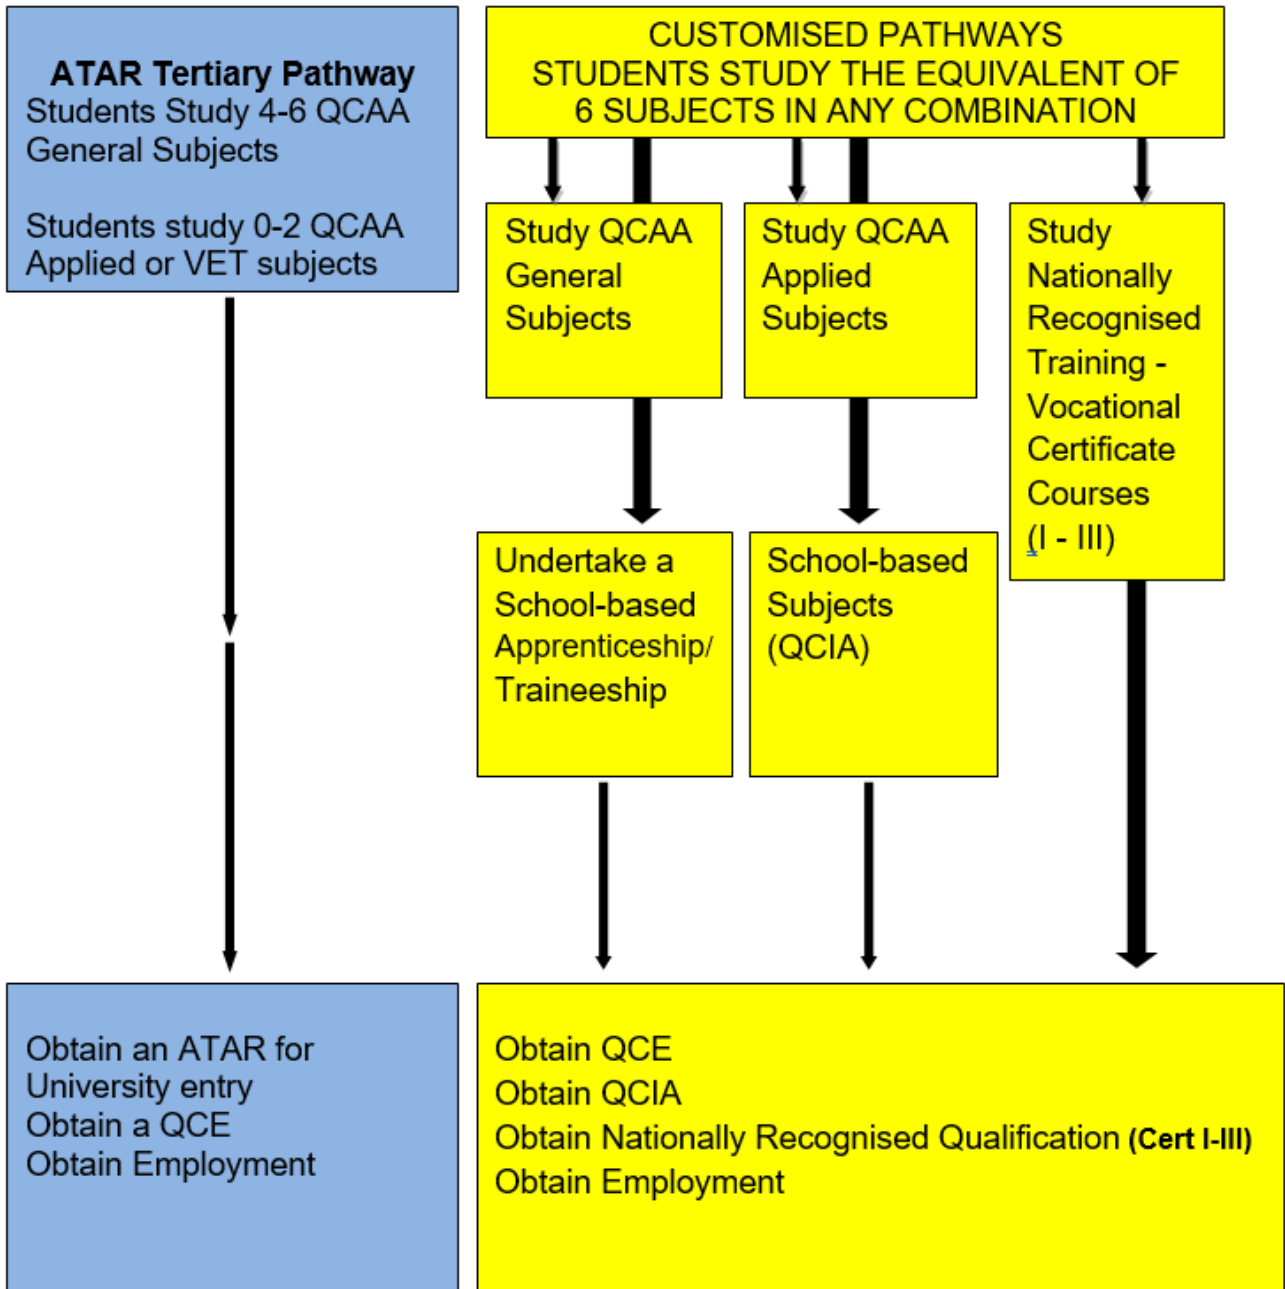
**ATAR Tertiary Pathway**
Students Study 4-6 QCAA General Subjects

Students study 0-2 QCAA Applied or VET subjects

CUSTOMISED PATHWAYS
STUDENTS STUDY THE EQUIVALENT OF 6 SUBJECTS IN ANY COMBINATION

Study QCAA General Subjects

Study QCAA Applied Subjects

Study Nationally Recognised Training - Vocational Certificate Courses (I - III)

Undertake a School-based Apprenticeship/ Traineeship

School-based Subjects (QCIA)

Obtain an ATAR for University entry
Obtain a QCE
Obtain Employment

Obtain QCE
Obtain QCIA
Obtain Nationally Recognised Qualification **(Cert I-III)**
Obtain Employment